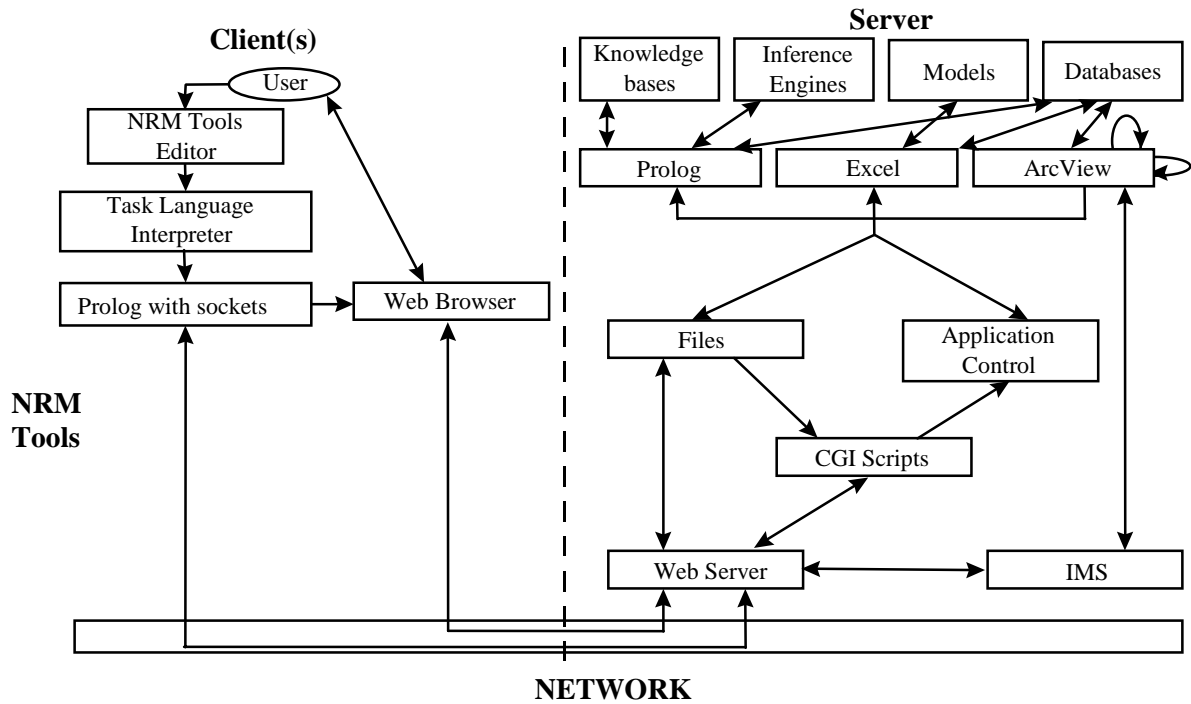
Client(s)

User

NRM Tools Editor

Task Language Interpreter

Prolog with sockets

Web Browser

Server

Knowledge bases

Inference Engines

Models

Databases

Prolog

Excel

ArcView

Files

Application Control

CGI Scripts

Web Server

IMS

NRM Tools

NETWORK